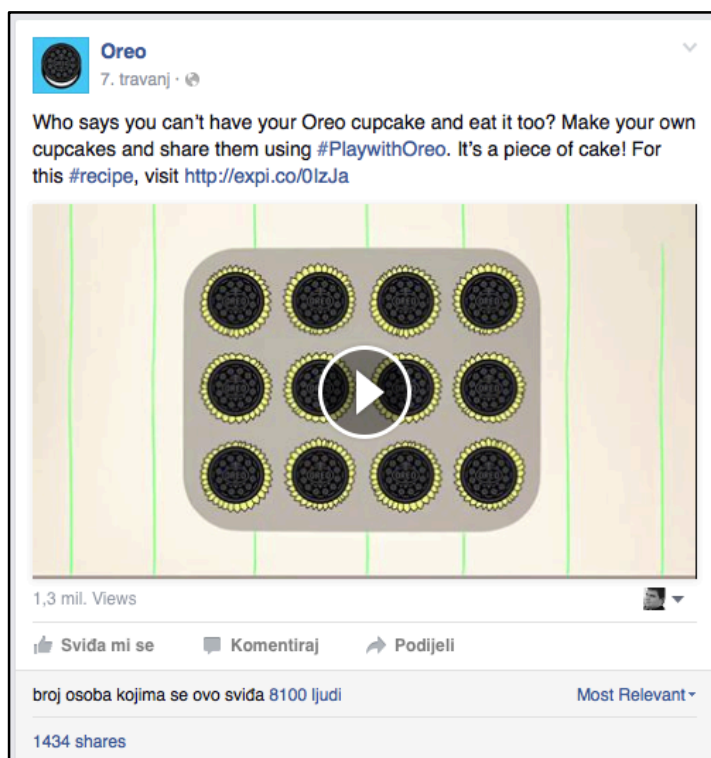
Oreo
7. travanj ·

Who says you can't have your Oreo cupcake and eat it too? Make your own cupcakes and share them using #PlaywithOreo. It's a piece of cake! For this #recipe, visit http://expi.co/0lzJa

1,3 mil. Views

Sviđa mi se Komentiraj Podijeli

broj osoba kojima se ovo sviđa 8100 ljudi

Most Relevant

1434 shares